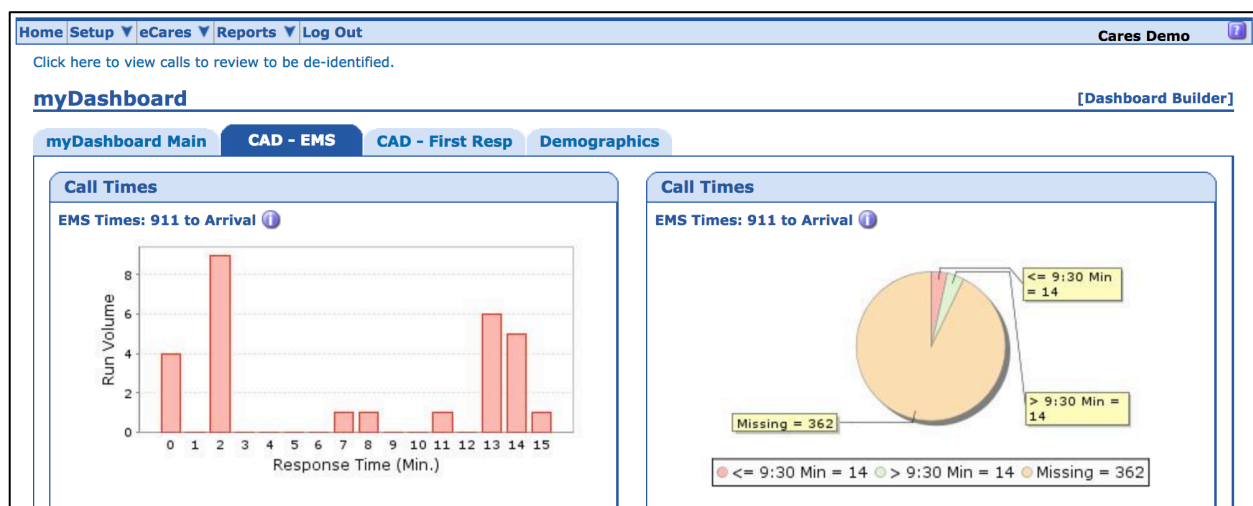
Home Setup ▼ eCares ▼ Reports ▼ Log Out

Cares Demo

Click here to view calls to review to be de-identified.

myDashboard

[Dashboard Builder]

myDashboard Main | CAD - EMS | CAD - First Resp | Demographics

Call Times

EMS Times: 911 to Arrival

8
6
4
2
0
Run Volume
0 1 2 3 4 5 6 7 8 9 10 11 12 13 14 15
Response Time (Min.)

Call Times

EMS Times: 911 to Arrival

<= 9:30 Min = 14

> 9:30 Min = 14

Missing = 362

<= 9:30 Min = 14 > 9:30 Min = 14 Missing = 362